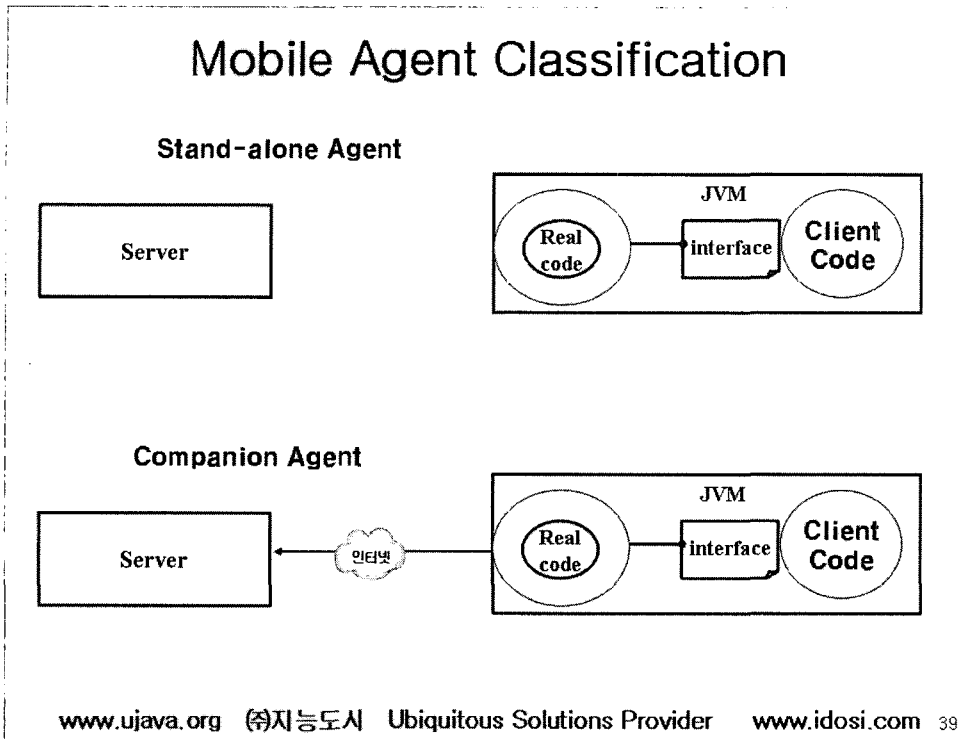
Mobile Agent Classification

Stand-alone Agent

Server

JVM

Real code

interface

Client Code

Companion Agent

Server

인터넷

JVM

Real code

interface

Client Code

www.ujava.org ㈜지능도시 Ubiquitous Solutions Provider www.idosi.com 39